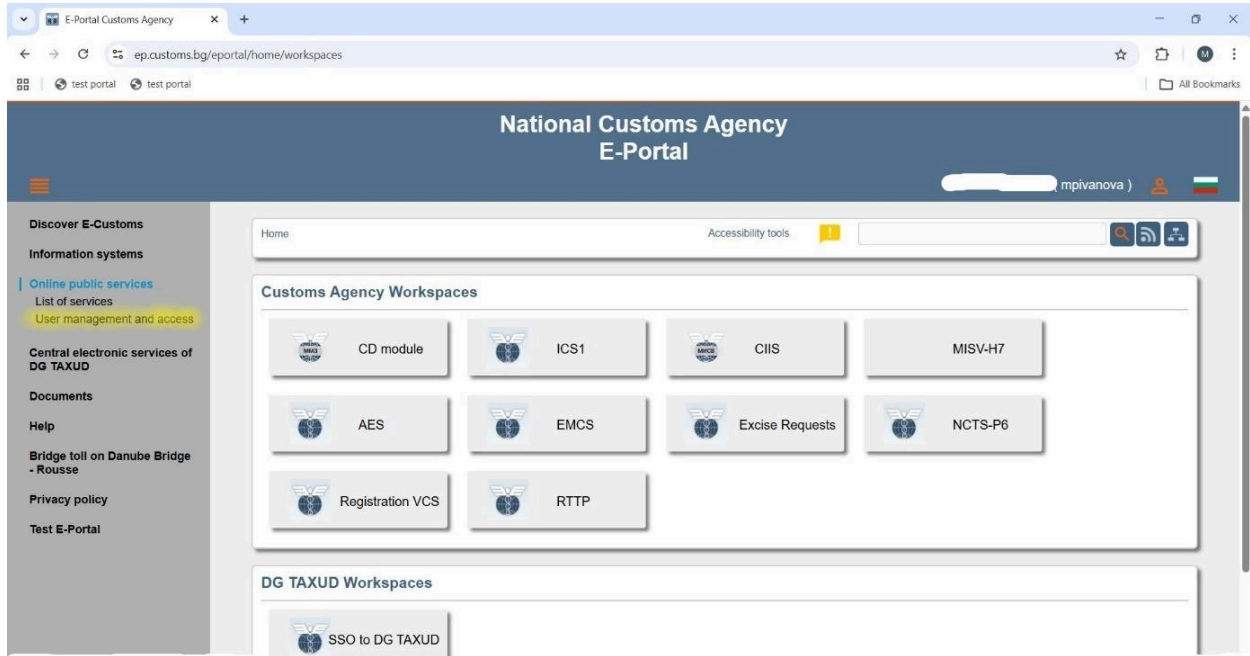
E-Portal Customs Agency

ep.customs.bg/eportal/home/workspaces

test portal test portal

All Bookmarks

National Customs Agency
E-Portal

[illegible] mpivanova )

Discover E-Customs
Information systems
Online public services
List of services
User management and access
Central electronic services of DG TAXUD
Documents
Help
Bridge toll on Danube Bridge - Rousse
Privacy policy
Test E-Portal

Home

Accessibility tools

Customs Agency Workspaces

CD module
ICS1
CIIS
MISV-H7
AES
EMCS
Excise Requests
NCTS-P6
Registration VCS
RTTP

DG TAXUD Workspaces

SSO to DG TAXUD